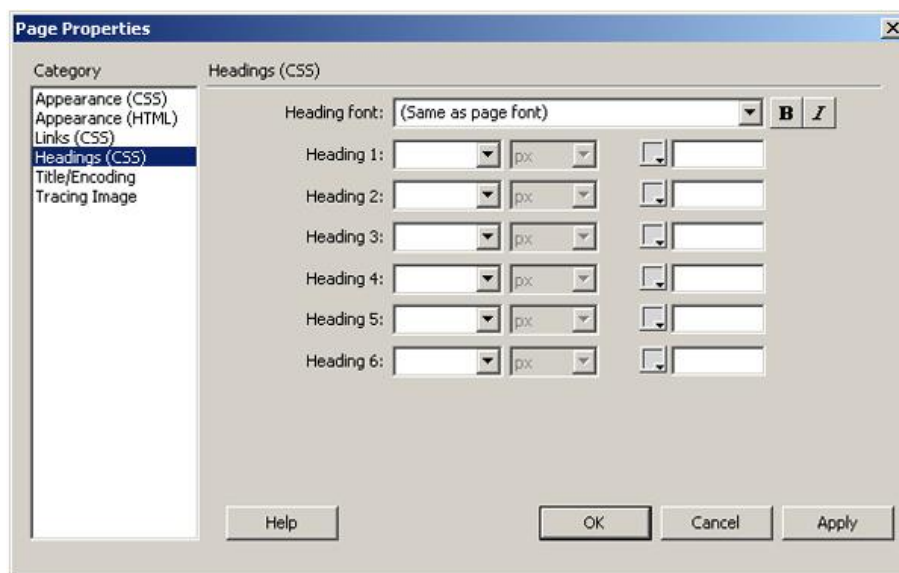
Page Properties

Category

Appearance (CSS)
Appearance (HTML)
Links (CSS)
Headings (CSS)
Title/Encoding
Tracing Image

Headings (CSS)

Heading font: (Same as page font)

B I

Heading 1: px

Heading 2: px

Heading 3: px

Heading 4: px

Heading 5: px

Heading 6: px

Help

OK

Cancel

Apply